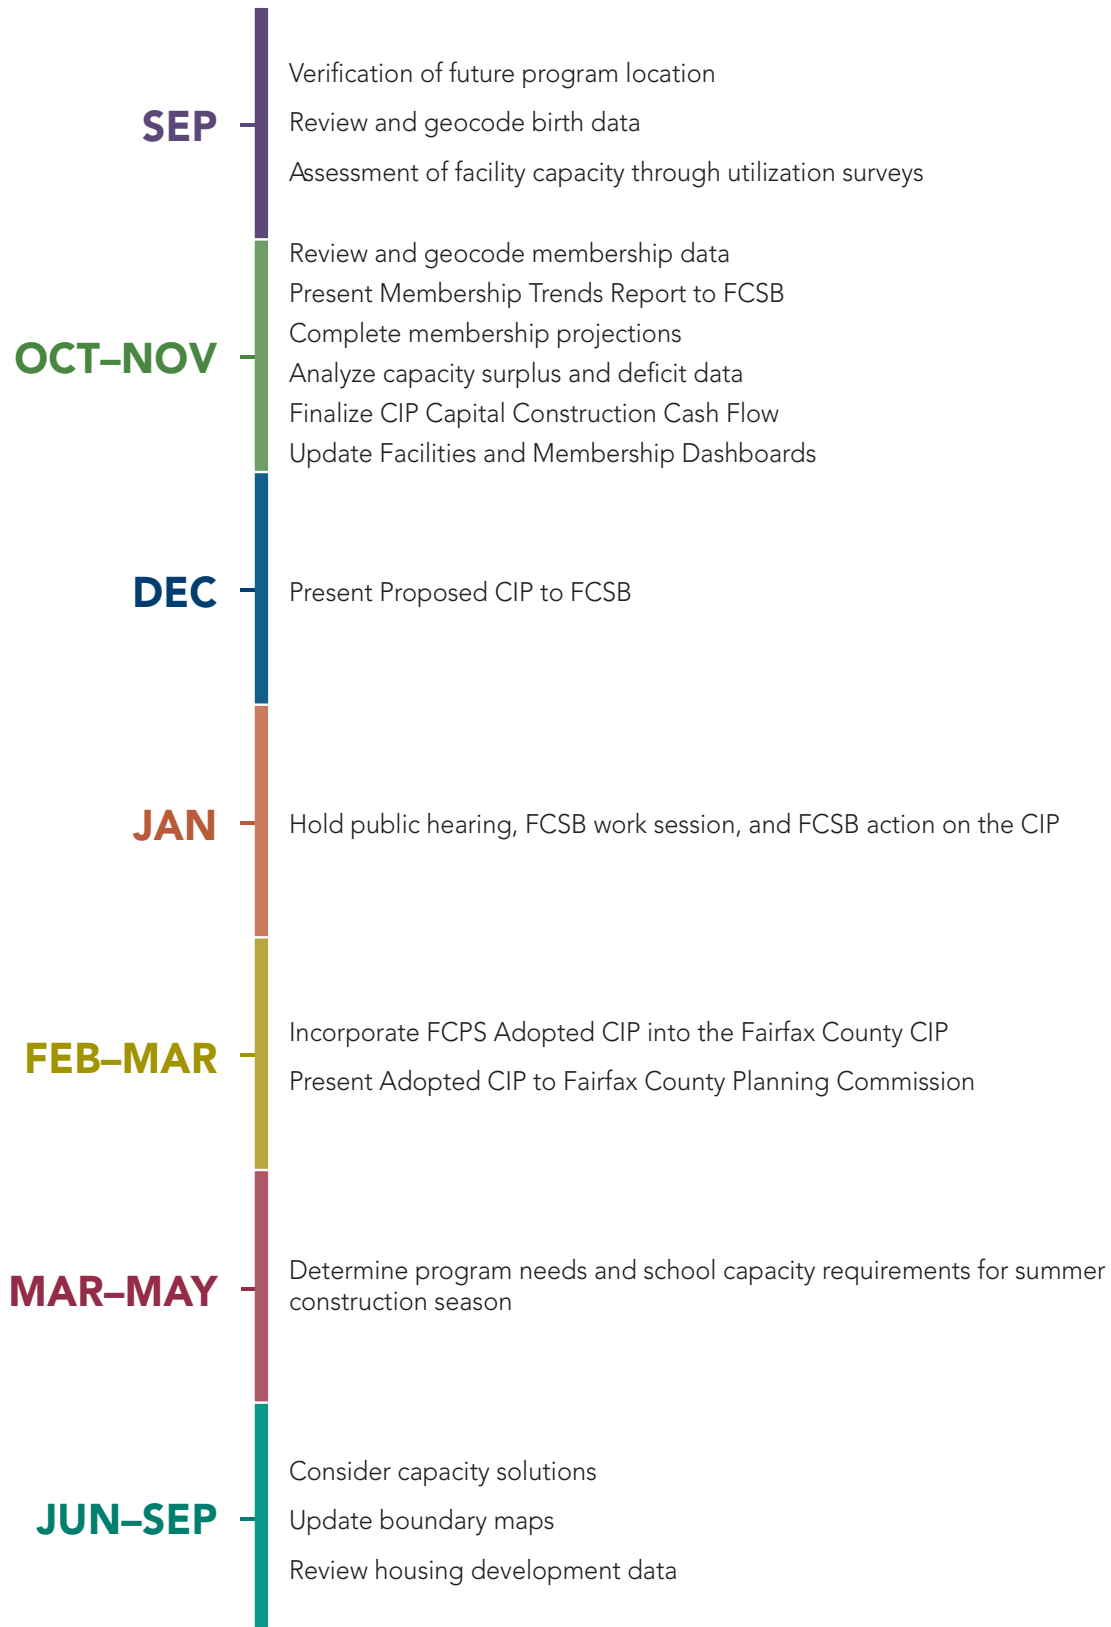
SEP

Verification of future program location

Review and geocode birth data

Assessment of facility capacity through utilization surveys

OCT–NOV

Review and geocode membership data
Present Membership Trends Report to FCSB
Complete membership projections
Analyze capacity surplus and deficit data
Finalize CIP Capital Construction Cash Flow
Update Facilities and Membership Dashboards

DEC

Present Proposed CIP to FCSB

JAN

Hold public hearing, FCSB work session, and FCSB action on the CIP

FEB–MAR

Incorporate FCPS Adopted CIP into the Fairfax County CIP

Present Adopted CIP to Fairfax County Planning Commission

MAR–MAY

Determine program needs and school capacity requirements for summer construction season

JUN–SEP

Consider capacity solutions

Update boundary maps

Review housing development data